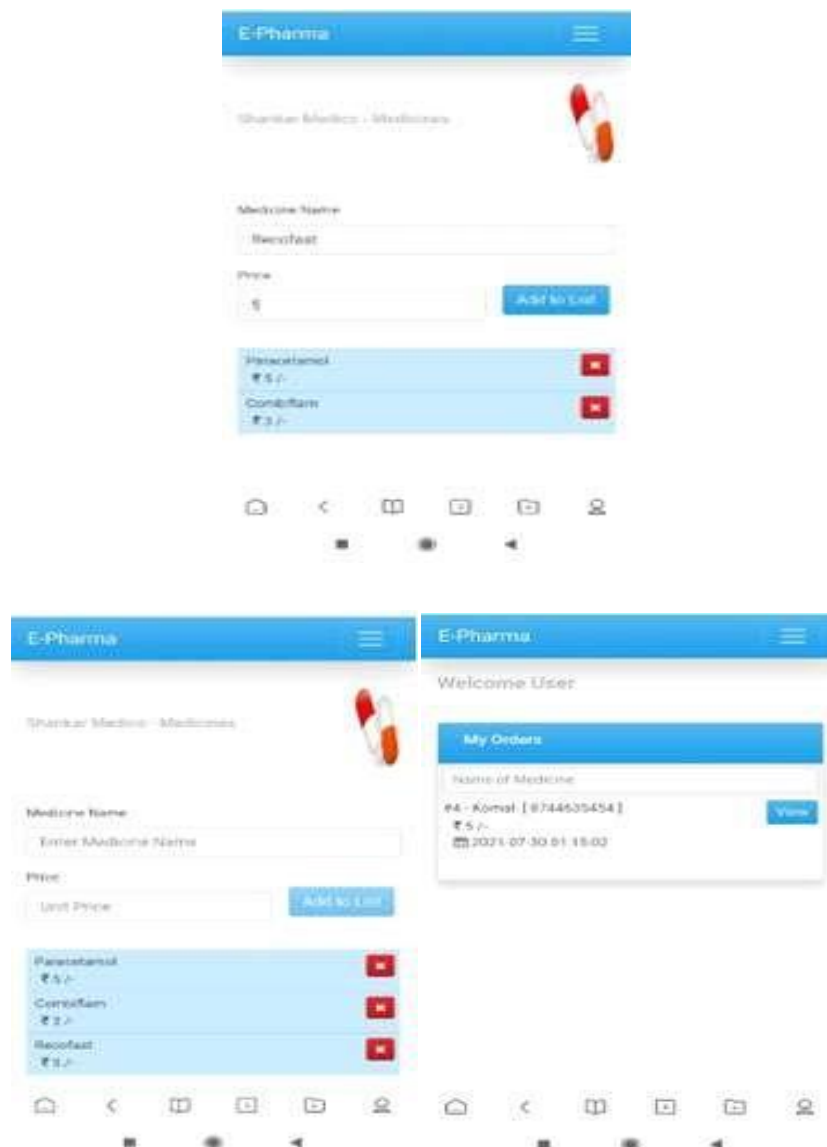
E-Pharma

Shankar Medico - Medicines

Medicine Name

Recofast

Price

5

Add to List

Paracetamol
₹ 5 /-

Combiflam
₹ 3 /-

E-Pharma

Shankar Medico - Medicines

Medicine Name

Enter Medicine Name

Price

Unit Price

Add to List

Paracetamol
₹ 5 /-

Combiflam
₹ 2 /-

Recofast
₹ 3 /-

E-Pharma

Welcome User

My Orders

Name of Medicine

#4 - Komal [ 8744635454 ]
₹ 5 /-
2021-07-30 01:15:02

View